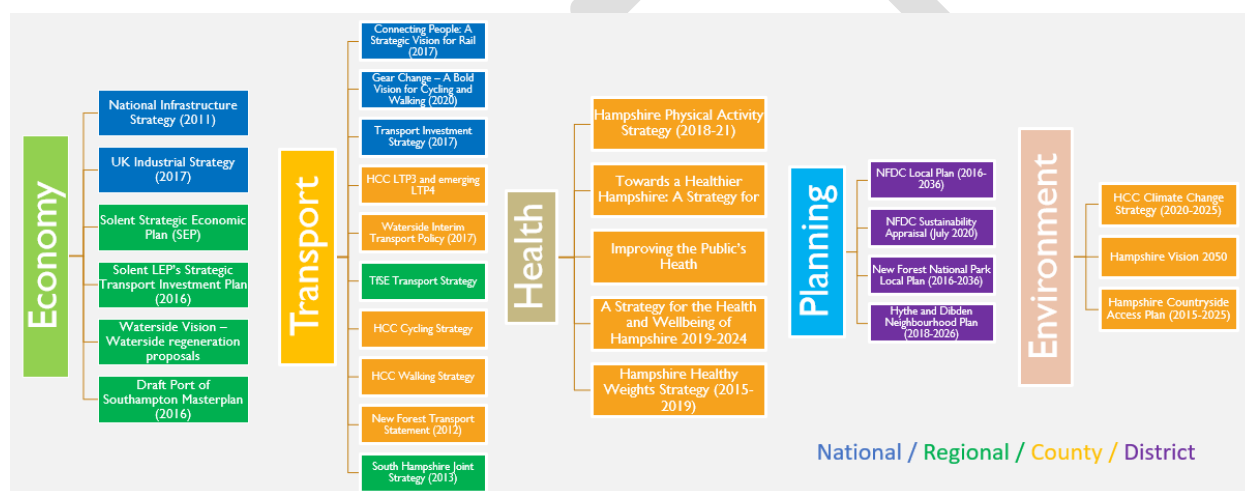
Economy

National Infrastructure Strategy (2011)

UK Industrial Strategy (2017)

Solent Strategic Economic Plan (SEP)

Solent LEP's Strategic Transport Investment Plan (2016)

Waterside Vision – Waterside regeneration proposals

Draft Port of Southampton Masterplan (2016)

Transport

Connecting People: A Strategic Vision for Rail (2017)

Gear Change – A Bold Vision for Cycling and Walking (2020)

Transport Investment Strategy (2017)

HCC LTP3 and emerging LTP4

Waterside Interim Transport Policy (2017)

TfSE Transport Strategy

HCC Cycling Strategy

HCC Walking Strategy

New Forest Transport Statement (2012)

South Hampshire Joint Strategy (2013)

Health

Hampshire Physical Activity Strategy (2018-21)

Towards a Healthier Hampshire: A Strategy for

Improving the Public's Heath

A Strategy for the Health and Wellbeing of Hampshire 2019-2024

Hampshire Healthy Weights Strategy (2015-2019)

Planning

NFDC Local Plan (2016-2036)

NFDC Sustainability Appraisal (July 2020)

New Forest National Park Local Plan (2016-2036)

Hythe and Dibden Neighbourhood Plan (2018-2026)

Environment

HCC Climate Change Strategy (2020-2025)

Hampshire Vision 2050

Hampshire Countryside Access Plan (2015-2025)

National / Regional / County / District